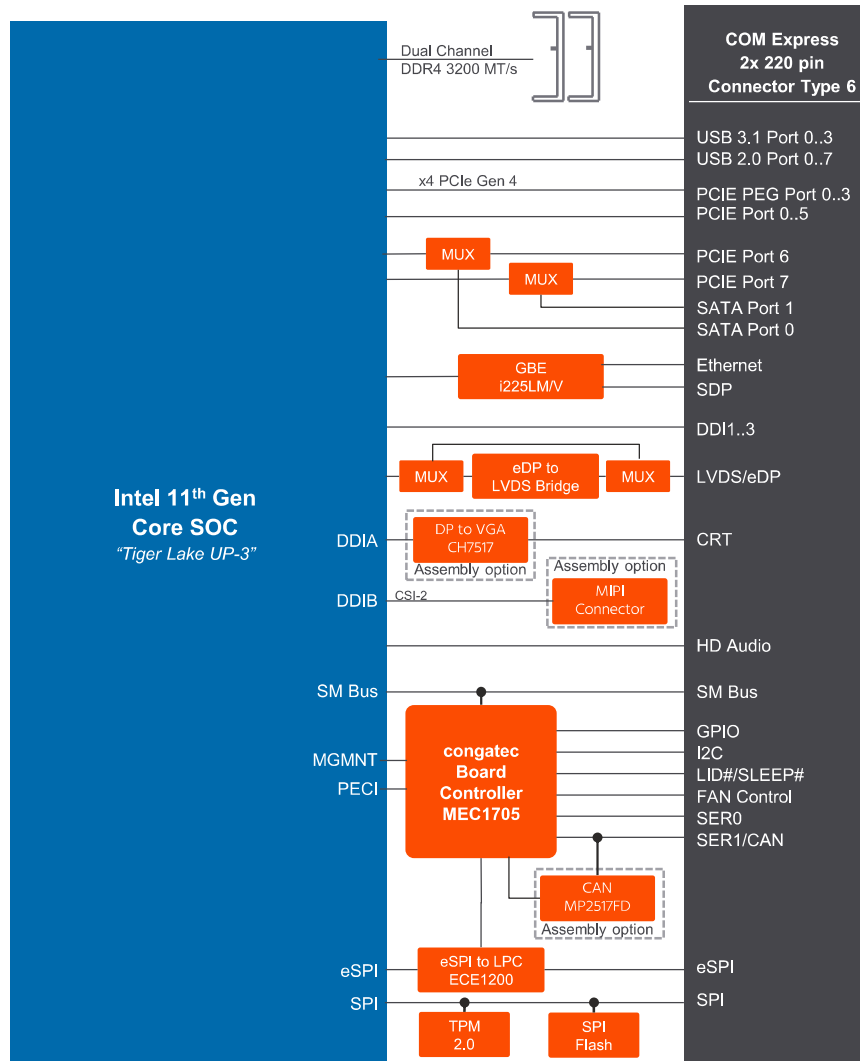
Intel 11$^{th}$ Gen
Core SOC
"Tiger Lake UP-3"

Dual Channel
DDR4 3200 MT/s

COM Express
2x 220 pin
Connector Type 6

USB 3.1 Port 0..3
USB 2.0 Port 0..7
x4 PCIe Gen 4
PCIE PEG Port 0..3
PCIE Port 0..5
MUX
PCIE Port 6
MUX
PCIE Port 7
SATA Port 1
SATA Port 0
GBE
i225LM/V
Ethernet
SDP
DDI1..3
MUX
eDP to
LVDS Bridge
MUX
LVDS/eDP
DDIA
DP to VGA
CH7517
Assembly option
CRT
Assembly option
MIPI
Connector
DDIB
CSI-2
HD Audio
SM Bus
SM Bus
MGMNT
PECI
congatec
Board
Controller
MEC1705
GPIO
I2C
LID#/SLEEP#
FAN Control
SER0
SER1/CAN
CAN
MP2517FD
Assembly option
eSPI
eSPI to LPC
ECE1200
eSPI
SPI
SPI
TPM
2.0
SPI
Flash